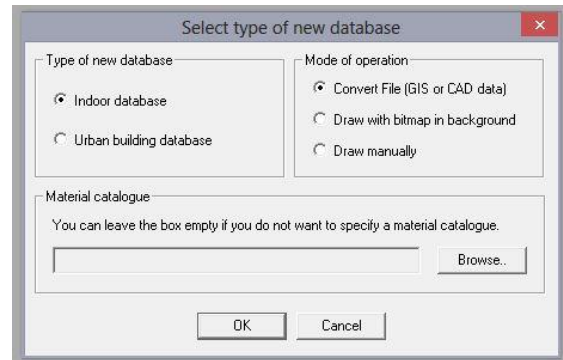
Select type of new database

Type of new database

Indoor database

Urban building database

Mode of operation

Convert File (GIS or CAD data)

Draw with bitmap in background

Draw manually

Material catalogue

You can leave the box empty if you do not want to specify a material catalogue.

Browse..

OK

Cancel